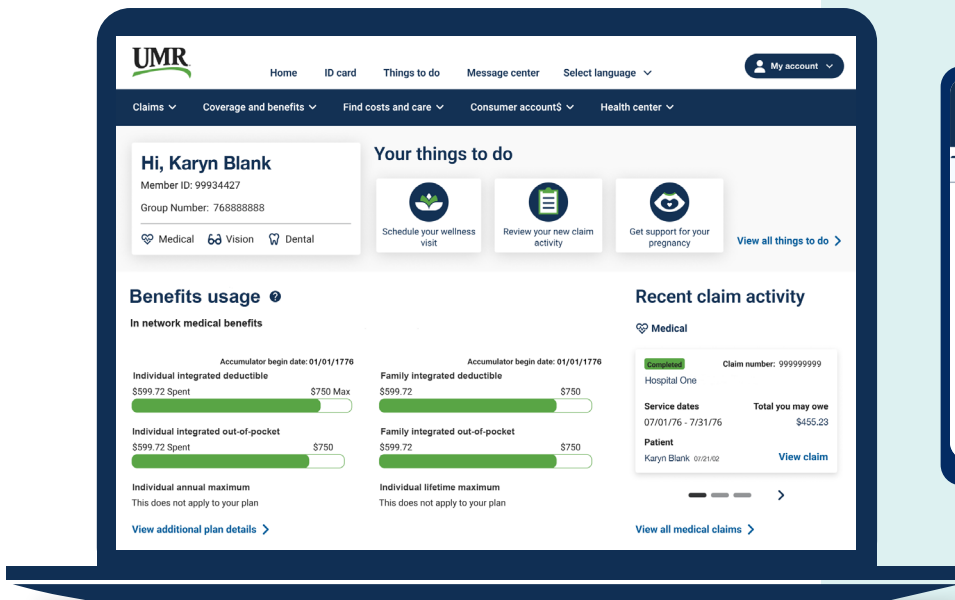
UMR

Home ID card Things to do Message center Select language

My account

Claims Coverage and benefits Find costs and care Consumer account$ Health center

Hi, Karyn Blank
Member ID: 99934427
Group Number: 768888888

Medical Vision Dental

Your things to do

Schedule your wellness visit

Review your new claim activity

Get support for your pregnancy

View all things to do

Benefits usage

In network medical benefits

Accumulator begin date: 01/01/1776
Individual integrated deductible
$599.72 Spent $750 Max

Individual integrated out-of-pocket
$599.72 Spent $750

Individual annual maximum
This does not apply to your plan

Accumulator begin date: 01/01/1776
Family integrated deductible
$599.72 $750

Family integrated out-of-pocket
$599.72 $750

Individual lifetime maximum
This does not apply to your plan

View additional plan details

Recent claim activity

Medical

Completed
Claim number: 999999999
Hospital One

Service dates
07/01/76 - 7/31/76
Total you may owe
$455.23

Patient
Karyn Blank 07/21/02
View claim

View all medical claims